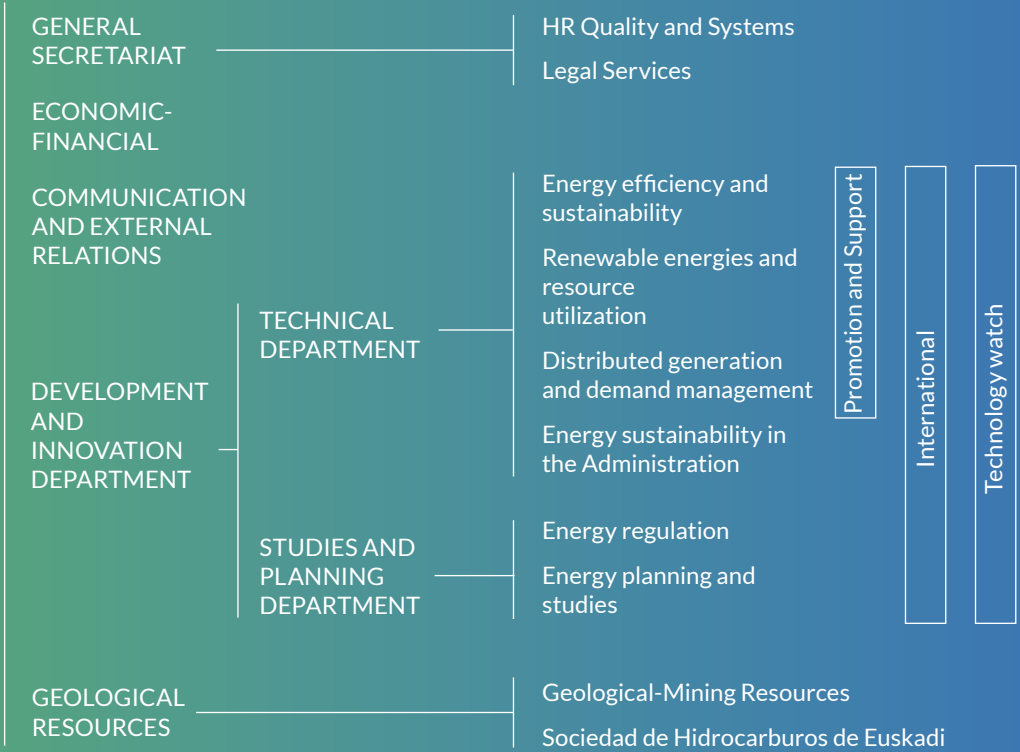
GENERAL SECRETARIAT

HR Quality and Systems

Legal Services

ECONOMIC-FINANCIAL

COMMUNICATION AND EXTERNAL RELATIONS

DEVELOPMENT AND INNOVATION DEPARTMENT

TECHNICAL DEPARTMENT

Energy efficiency and sustainability

Renewable energies and resource utilization

Distributed generation and demand management

Energy sustainability in the Administration

STUDIES AND PLANNING DEPARTMENT

Energy regulation

Energy planning and studies

Promotion and Support

International

Technology watch

GEOLOGICAL RESOURCES

Geological-Mining Resources

Sociedad de Hidrocarburos de Euskadi